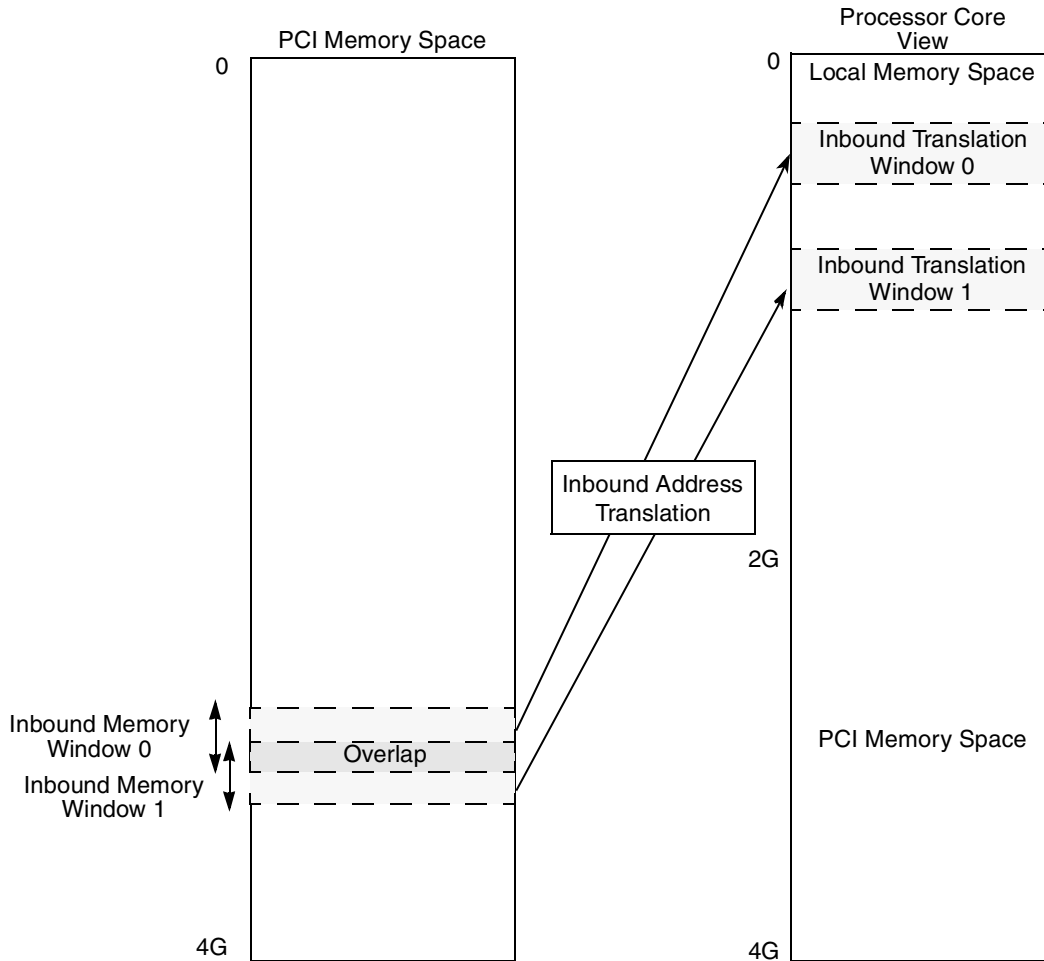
PCI Memory Space

0

Processor Core View

0

Local Memory Space

Inbound Translation Window 0

Inbound Translation Window 1

Inbound Address Translation

2G

Inbound Memory Window 0

Overlap

Inbound Memory Window 1

PCI Memory Space

4G

4G